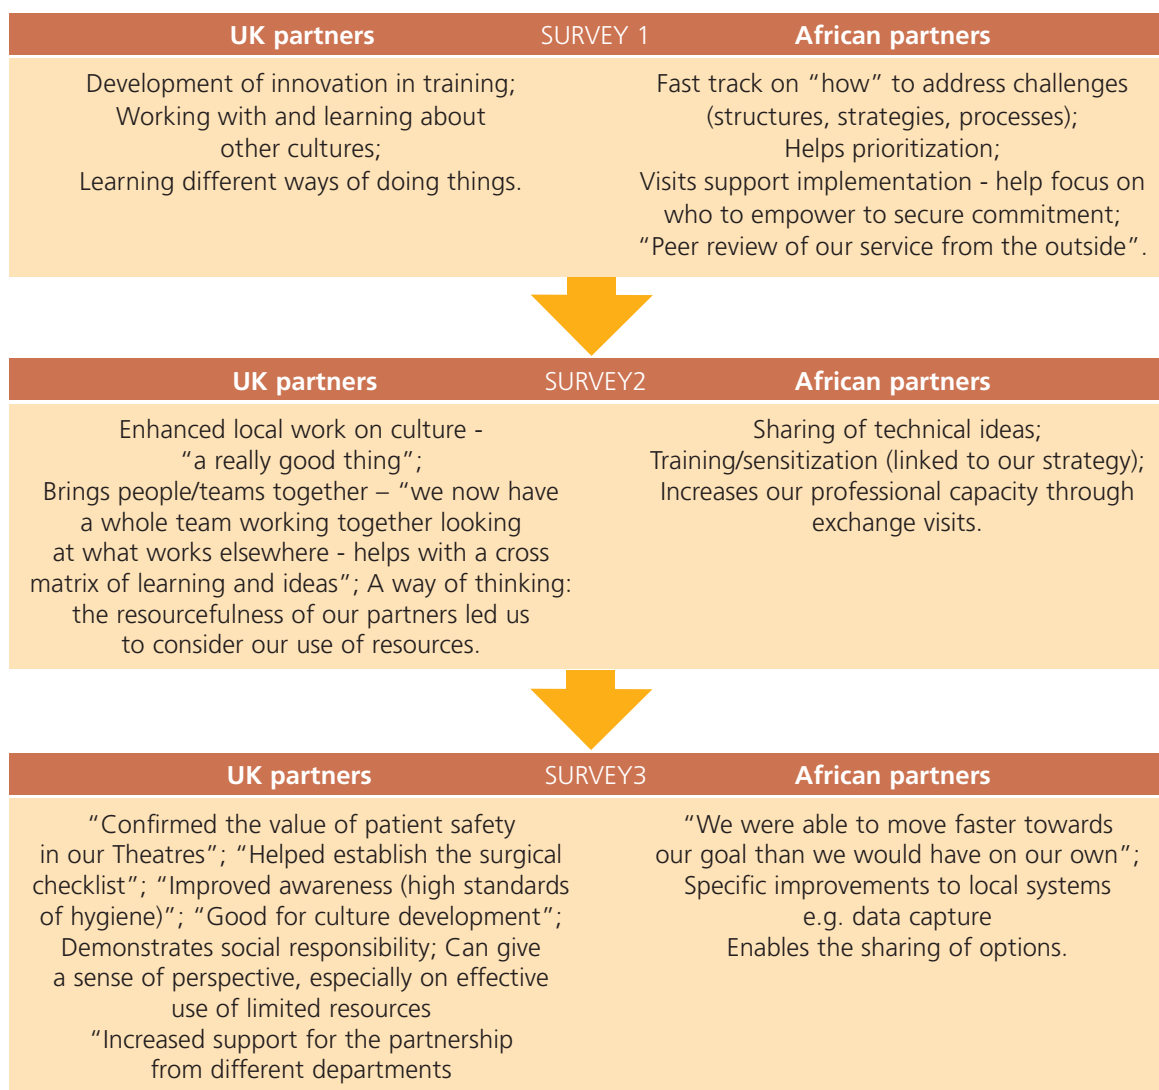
| UK partners | SURVEY 1 | African partners |
|---|---|---|
| Development of innovation in training; Working with and learning about other cultures; Learning different ways of doing things. | | Fast track on "how" to address challenges (structures, strategies, processes); Helps prioritization; Visits support implementation - help focus on who to empower to secure commitment; "Peer review of our service from the outside". |

| UK partners | SURVEY2 | African partners |
|---|---|---|
| Enhanced local work on culture - "a really good thing"; Brings people/teams together – "we now have a whole team working together looking at what works elsewhere - helps with a cross matrix of learning and ideas"; A way of thinking: the resourcefulness of our partners led us to consider our use of resources. | | Sharing of technical ideas; Training/sensitization (linked to our strategy); Increases our professional capacity through exchange visits. |

| UK partners | SURVEY3 | African partners |
|---|---|---|
| "Confirmed the value of patient safety in our Theatres"; "Helped establish the surgical checklist"; "Improved awareness (high standards of hygiene)"; "Good for culture development"; Demonstrates social responsibility; Can give a sense of perspective, especially on effective use of limited resources "Increased support for the partnership from different departments | | "We were able to move faster towards our goal than we would have on our own"; Specific improvements to local systems e.g. data capture Enables the sharing of options. |